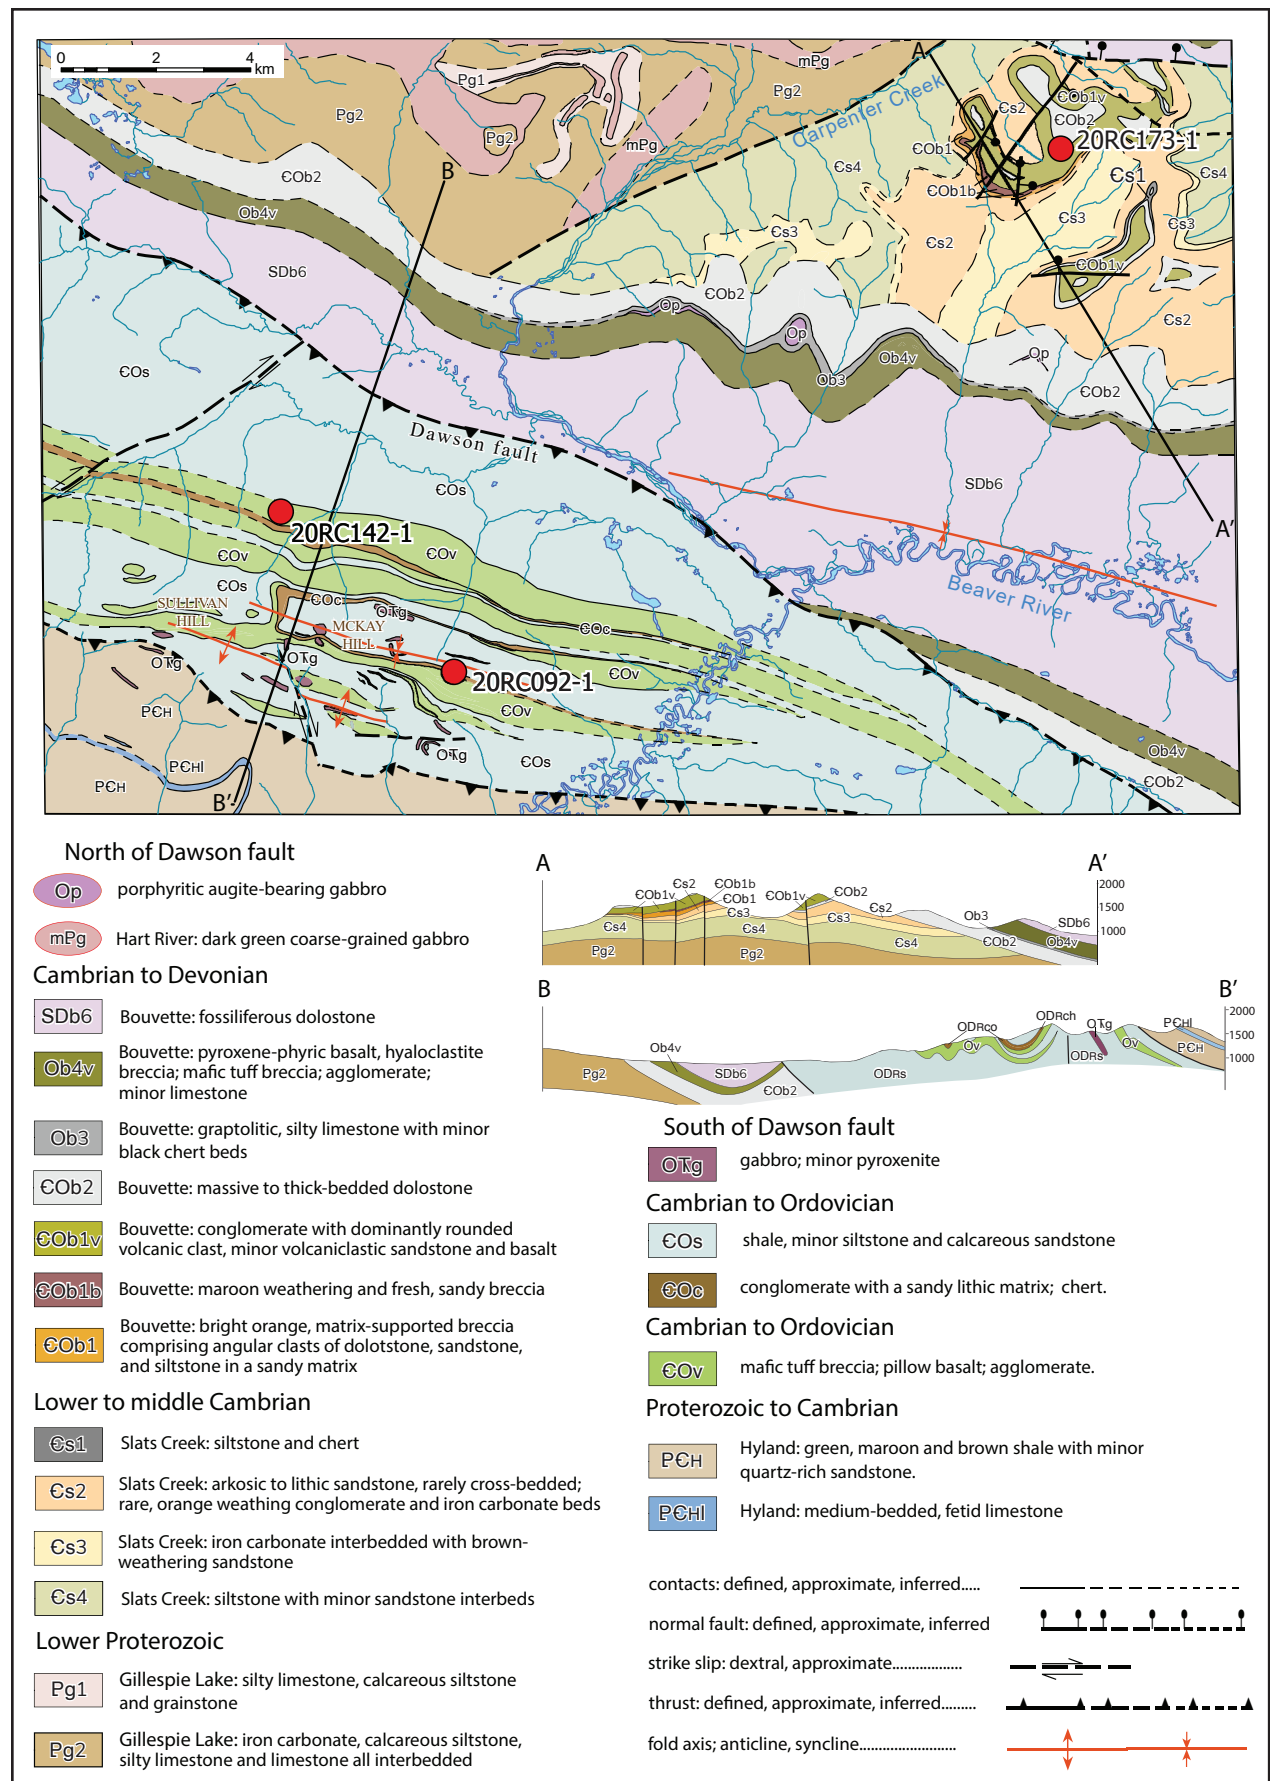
0 2 4 km

Pg1 mPg Pg2 Pg2 mPg Pg2 A Carpenter Creek ЄOb2 B Ob4v SDb6 ЄOs Єs2 ЄOb1v ЄOb2 ЄOb1 20RC173-1 ЄOb1b Єs1 Єs4 Єs4 Єs3 Єs3 Єs2 Єs3 ЄOb1v ЄOb2 Op Op Ob4v Ob3 Op Єs2 ЄOb2 Dawson fault ЄOs SDb6 A′ 20RC142-1 ЄOv ЄOv ЄOs Beaver River SULLIVAN HILL ЄOc OЋg MCKAY HILL ЄOc OЋg OЋg 20RC092-1 ЄOv ЄOv PЄH ЄOs OЋg PЄHl PЄH B′ Ob4v ЄOb2

North of Dawson fault
Op porphyritic augite-bearing gabbro
mPg Hart River: dark green coarse-grained gabbro

Cambrian to Devonian
SDb6 Bouvette: fossiliferous dolostone
Ob4v Bouvette: pyroxene-phyric basalt, hyaloclastite breccia; mafic tuff breccia; agglomerate; minor limestone
Ob3 Bouvette: graptolitic, silty limestone with minor black chert beds
ЄOb2 Bouvette: massive to thick-bedded dolostone
ЄOb1v Bouvette: conglomerate with dominantly rounded volcanic clast, minor volcaniclastic sandstone and basalt
ЄOb1b Bouvette: maroon weathering and fresh, sandy breccia
ЄOb1 Bouvette: bright orange, matrix-supported breccia comprising angular clasts of dolotstone, sandstone, and siltstone in a sandy matrix

Lower to middle Cambrian
Єs1 Slats Creek: siltstone and chert
Єs2 Slats Creek: arkosic to lithic sandstone, rarely cross-bedded; rare, orange weathing conglomerate and iron carbonate beds
Єs3 Slats Creek: iron carbonate interbedded with brown-weathering sandstone
Єs4 Slats Creek: siltstone with minor sandstone interbeds

Lower Proterozoic
Pg1 Gillespie Lake: silty limestone, calcareous siltstone and grainstone
Pg2 Gillespie Lake: iron carbonate, calcareous siltstone, silty limestone and limestone all interbedded

A A′
Єs2 ЄOb1b ЄOb1v ЄOb1 ЄOb1v ЄOb2 Єs3 Єs2 Єs4 Єs4 Єs3 Ob3 SDb6 Єs4 ЄOb2 Ob4v Pg2 Pg2 2000 1500 1000

B B′
ODRco ODRch OЋg PЄHl Ob4v Ov Ov PЄH Pg2 SDb6 ЄOb2 ODRs ODRs 2000 1500 1000

South of Dawson fault
OЋg gabbro; minor pyroxenite

Cambrian to Ordovician
ЄOs shale, minor siltstone and calcareous sandstone
ЄOc conglomerate with a sandy lithic matrix; chert.

Cambrian to Ordovician
ЄOv mafic tuff breccia; pillow basalt; agglomerate.

Proterozoic to Cambrian
PЄH Hyland: green, maroon and brown shale with minor quartz-rich sandstone.
PЄHl Hyland: medium-bedded, fetid limestone

contacts: defined, approximate, inferred.....
normal fault: defined, approximate, inferred
strike slip: dextral, approximate.................
thrust: defined, approximate, inferred.........
fold axis; anticline, syncline.......................